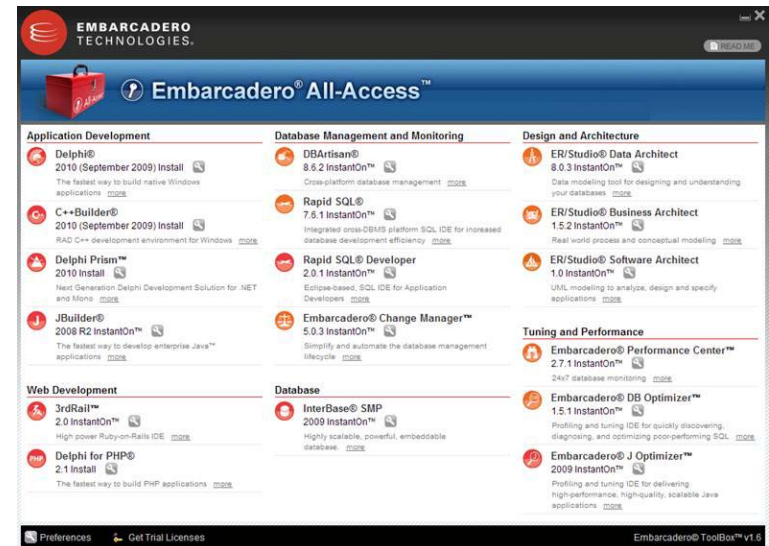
EMBARCADERO TECHNOLOGIES.

READ ME

Embarcadero® All-Access™

Application Development

Delphi®
2010 (September 2009) Install
The fastest way to build native Windows applications more

C++Builder®
2010 (September 2009) Install
RAD C++ development environment for Windows more

Delphi Prism™
2010 Install
Next Generation Delphi Development Solution for .NET and Mono more

JBuilder®
2008 R2 InstantOn™
The fastest way to develop enterprise Java™ applications more

Web Development

3rdRail™
2.0 InstantOn™
High power Ruby-on-Rails IDE more

Delphi for PHP®
2.1 Install
The fastest way to build PHP applications more

Database Management and Monitoring

DBArtisan®
8.5.2 InstantOn™
Cross-platform database management more

Rapid SQL®
7.6.1 InstantOn™
Integrated cross-DBMS platform SQL IDE for increased database development efficiency more

Rapid SQL® Developer
2.0.1 InstantOn™
Eclipse-based, SQL IDE for Application Developers more

Embarcadero® Change Manager™
5.0.3 InstantOn™
Simplify and automate the database management lifecycle more

Database

InterBase® SMP
2009 InstantOn™
Highly scalable, powerful, embeddable database. more

Design and Architecture

ER/Studio® Data Architect
8.0.3 InstantOn™
Data modeling tool for designing and understanding your databases more

ER/Studio® Business Architect
1.5.2 InstantOn™
Real world process and conceptual modeling more

ER/Studio® Software Architect
1.0 InstantOn™
UML modeling to analyze, design and specify applications more

Tuning and Performance

Embarcadero® Performance Center™
2.7.1 InstantOn™
24x7 database monitoring more

Embarcadero® DB Optimizer™
1.5.1 InstantOn™
Profiling and tuning IDE for quickly discovering, diagnosing, and optimizing poor-performing SQL more

Embarcadero® J Optimizer™
2009 InstantOn™
Profiling and tuning IDE for delivering high-performance, high-quality, scalable Java applications more

Preferences
Get Trial Licenses
Embarcadero® ToolBox™ v1.6